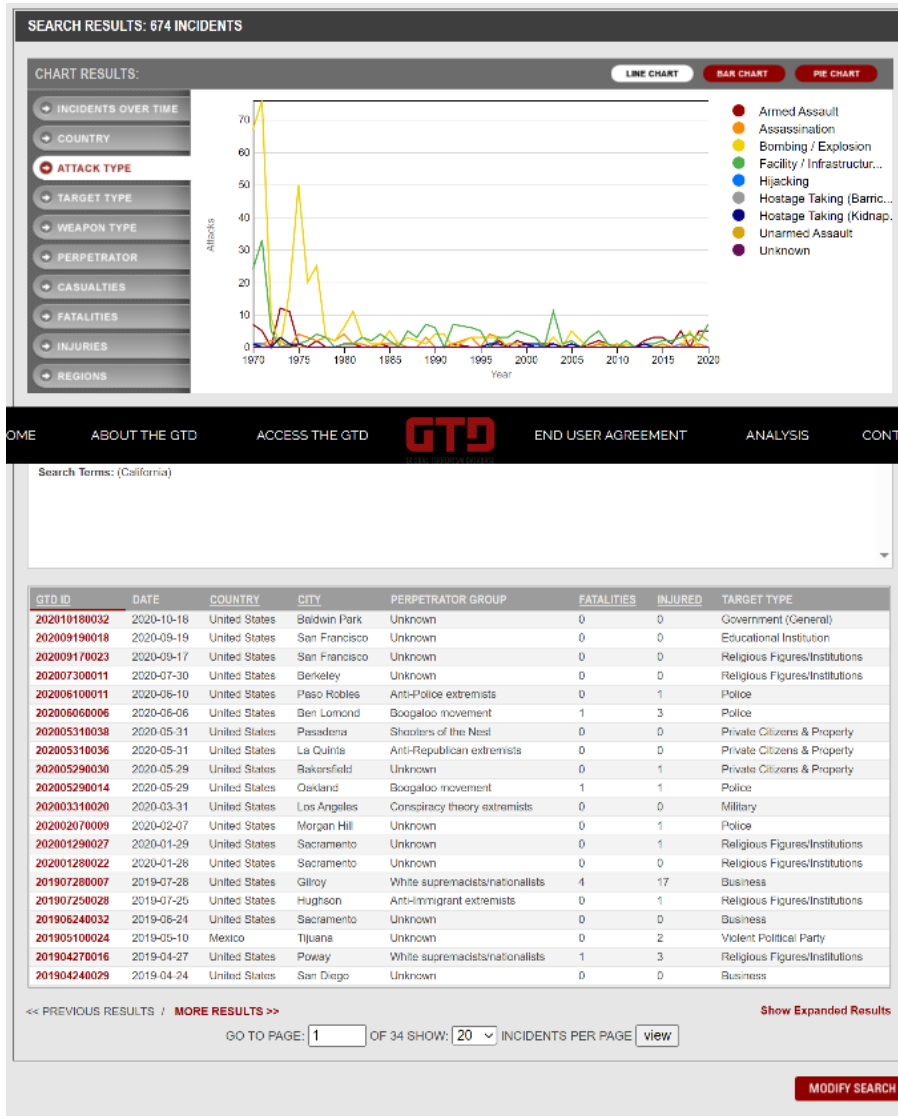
SEARCH RESULTS: 674 INCIDENTS

CHART RESULTS:

LINE CHART  BAR CHART  PIE CHART

INCIDENTS OVER TIME
COUNTRY
ATTACK TYPE
TARGET TYPE
WEAPON TYPE
PERPETRATOR
CASUALTIES
FATALITIES
INJURIES
REGIONS

70
60
50
40
30
20
10
0
Attacks
1970 1975 1980 1985 1990 1995 2000 2005 2010 2015 2020
Year

Armed Assault
Assassination
Bombing / Explosion
Facility / Infrastructur...
Hijacking
Hostage Taking (Barric...
Hostage Taking (Kidnap...
Unarmed Assault
Unknown

OME  ABOUT THE GTD  ACCESS THE GTD  GTD  END USER AGREEMENT  ANALYSIS  CONT

Search Terms: (California)

| GTD ID | DATE | COUNTRY | CITY | PERPETRATOR GROUP | FATALITIES | INJURED | TARGET TYPE |
|---|---|---|---|---|---|---|---|
| 202010180032 | 2020-10-18 | United States | Baldwin Park | Unknown | 0 | 0 | Government (General) |
| 202009190018 | 2020-09-19 | United States | San Francisco | Unknown | 0 | 0 | Educational Institution |
| 202009170023 | 2020-09-17 | United States | San Francisco | Unknown | 0 | 0 | Religious Figures/Institutions |
| 202007300011 | 2020-07-30 | United States | Berkeley | Unknown | 0 | 0 | Religious Figures/Institutions |
| 202006100011 | 2020-06-10 | United States | Paso Robles | Anti-Police extremists | 0 | 1 | Police |
| 202006060006 | 2020-06-06 | United States | Ben Lomond | Boogaloo movement | 1 | 3 | Police |
| 202005310038 | 2020-05-31 | United States | Pasadena | Shooters of the Nest | 0 | 0 | Private Citizens & Property |
| 202005310036 | 2020-05-31 | United States | La Quinta | Anti-Republican extremists | 0 | 0 | Private Citizens & Property |
| 202005290030 | 2020-05-29 | United States | Bakersfield | Unknown | 0 | 1 | Private Citizens & Property |
| 202005290014 | 2020-05-29 | United States | Oakland | Boogaloo movement | 1 | 1 | Police |
| 202003310020 | 2020-03-31 | United States | Los Angeles | Conspiracy theory extremists | 0 | 0 | Military |
| 202002070009 | 2020-02-07 | United States | Morgan Hill | Unknown | 0 | 1 | Police |
| 202001290027 | 2020-01-29 | United States | Sacramento | Unknown | 0 | 1 | Religious Figures/Institutions |
| 202001280022 | 2020-01-28 | United States | Sacramento | Unknown | 0 | 0 | Religious Figures/Institutions |
| 201907280007 | 2019-07-28 | United States | Gilroy | White supremacists/nationalists | 4 | 17 | Business |
| 201907250028 | 2019-07-25 | United States | Hughson | Anti-Immigrant extremists | 0 | 1 | Religious Figures/Institutions |
| 201906240032 | 2019-06-24 | United States | Sacramento | Unknown | 0 | 0 | Business |
| 201905100024 | 2019-05-10 | Mexico | Tijuana | Unknown | 0 | 2 | Violent Political Party |
| 201904270016 | 2019-04-27 | United States | Poway | White supremacists/nationalists | 1 | 3 | Religious Figures/Institutions |
| 201904240029 | 2019-04-24 | United States | San Diego | Unknown | 0 | 0 | Business |

<< PREVIOUS RESULTS / MORE RESULTS >>  Show Expanded Results

GO TO PAGE: 1 OF 34 SHOW: 20 INCIDENTS PER PAGE view

MODIFY SEARCH